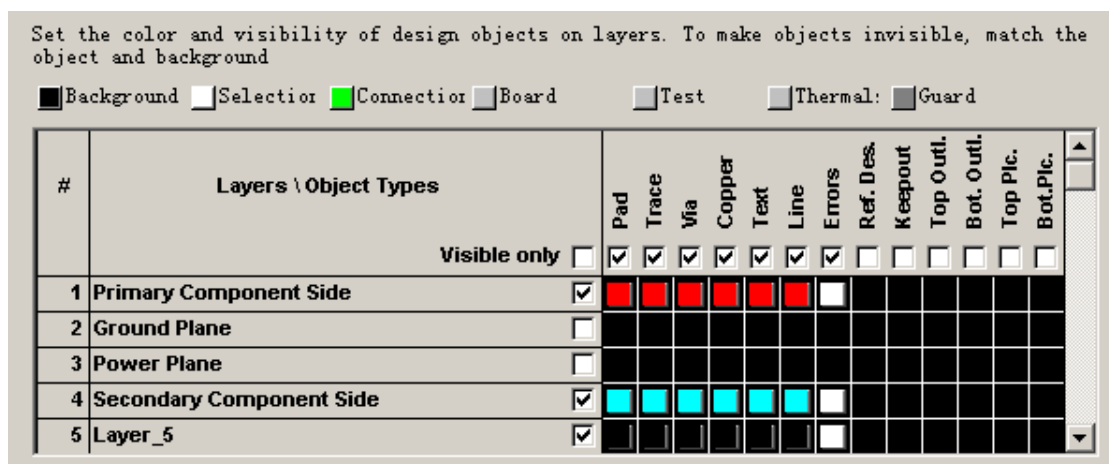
Set the color and visibility of design objects on layers. To make objects invisible, match the object and background

Background Selectior Connectior Board Test Thermal: Guard

| # | Layers \ Object Types | | Pad | Trace | Via | Copper | Text | Line | Errors | Ref. Des. | Keepout | Top Outl. | Bot. Outl. | Top Plc. | Bot.Plc. |
|---|---|---|---|---|---|---|---|---|---|---|---|---|---|---|---|
| | Visible only | | | | | | | | | | | | | | |
| 1 | Primary Component Side | | | | | | | | | | | | | | |
| 2 | Ground Plane | | | | | | | | | | | | | | |
| 3 | Power Plane | | | | | | | | | | | | | | |
| 4 | Secondary Component Side | | | | | | | | | | | | | | |
| 5 | Layer_5 | | | | | | | | | | | | | | |